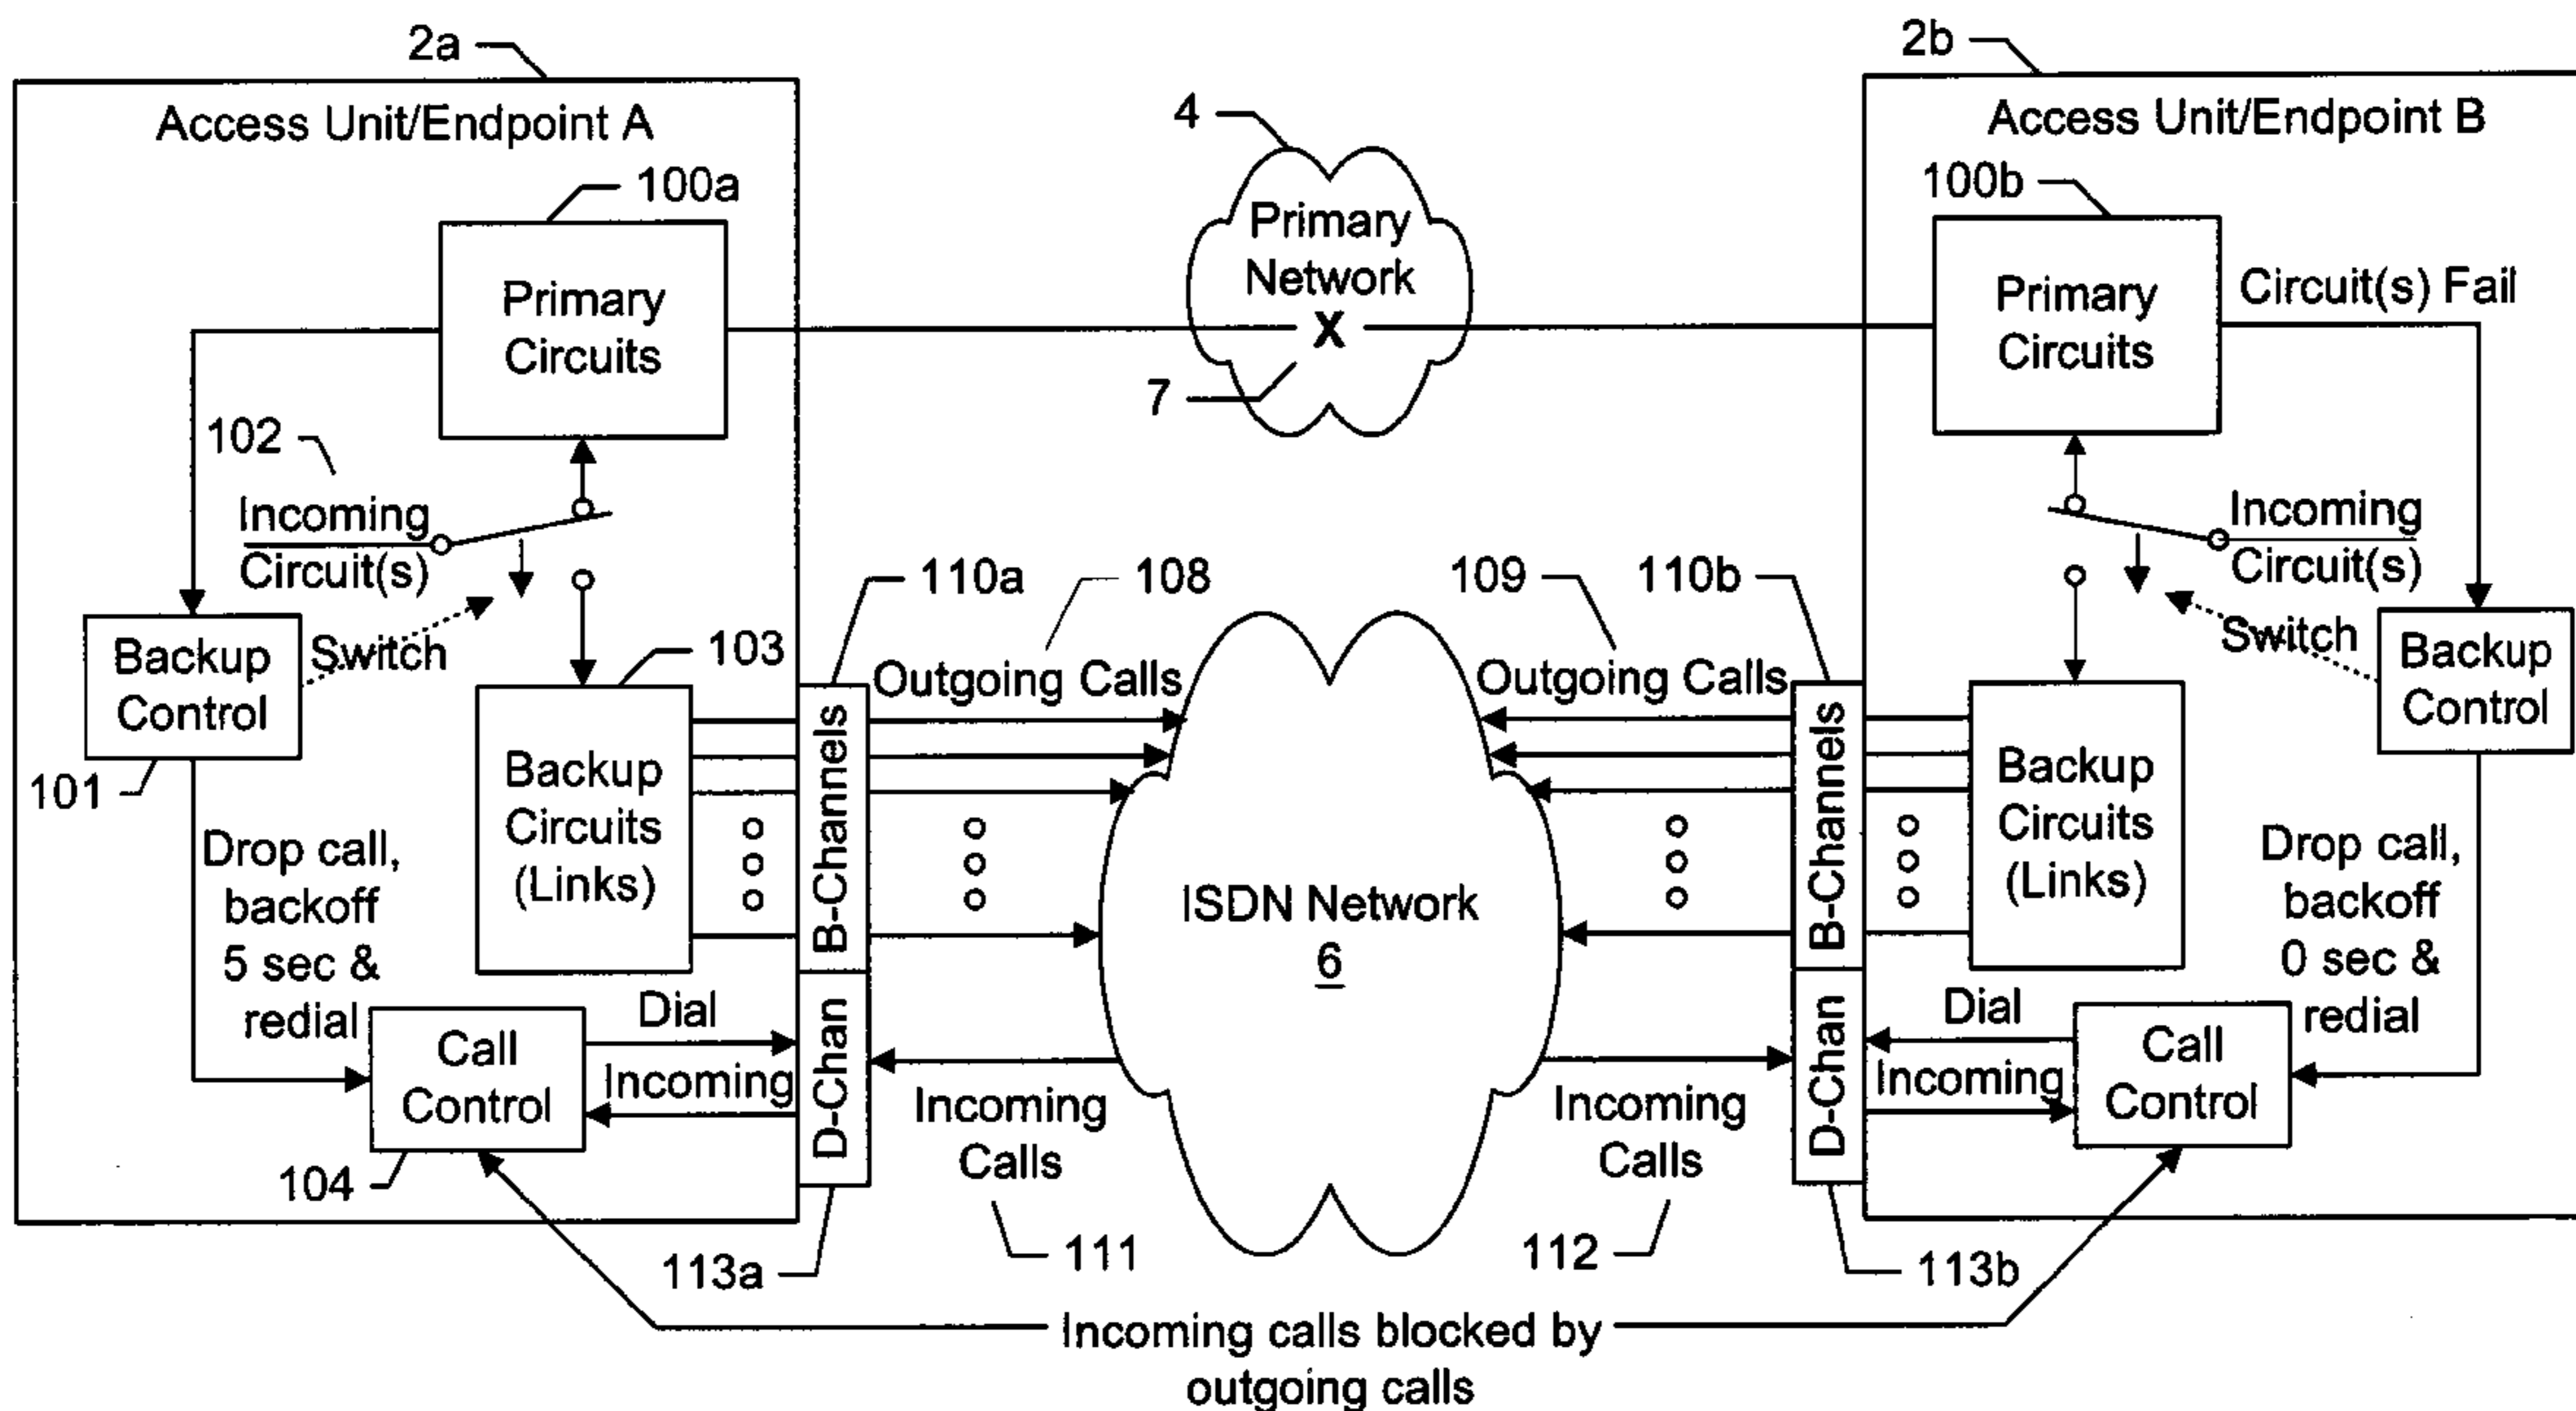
2a

Access Unit/Endpoint A

100a

Primary Circuits

102

Incoming Circuit(s)

Backup Control

Switch

101

103

Backup Circuits (Links)

Drop call, backoff 5 sec & redial

Call Control

Dial

Incoming

104

B-Channels

D-Chan

110a

108

Outgoing Calls

113a

4

Primary Network

X

7

ISDN Network
6

Incoming Calls

111

112

Incoming Calls

109

110b

Outgoing Calls

B-Channels

D-Chan

113b

2b

Access Unit/Endpoint B

100b

Primary Circuits

Circuit(s) Fail

Incoming Circuit(s)

Switch

Backup Control

Backup Circuits (Links)

Drop call, backoff 0 sec & redial

Dial

Incoming

Call Control

Incoming calls blocked by outgoing calls